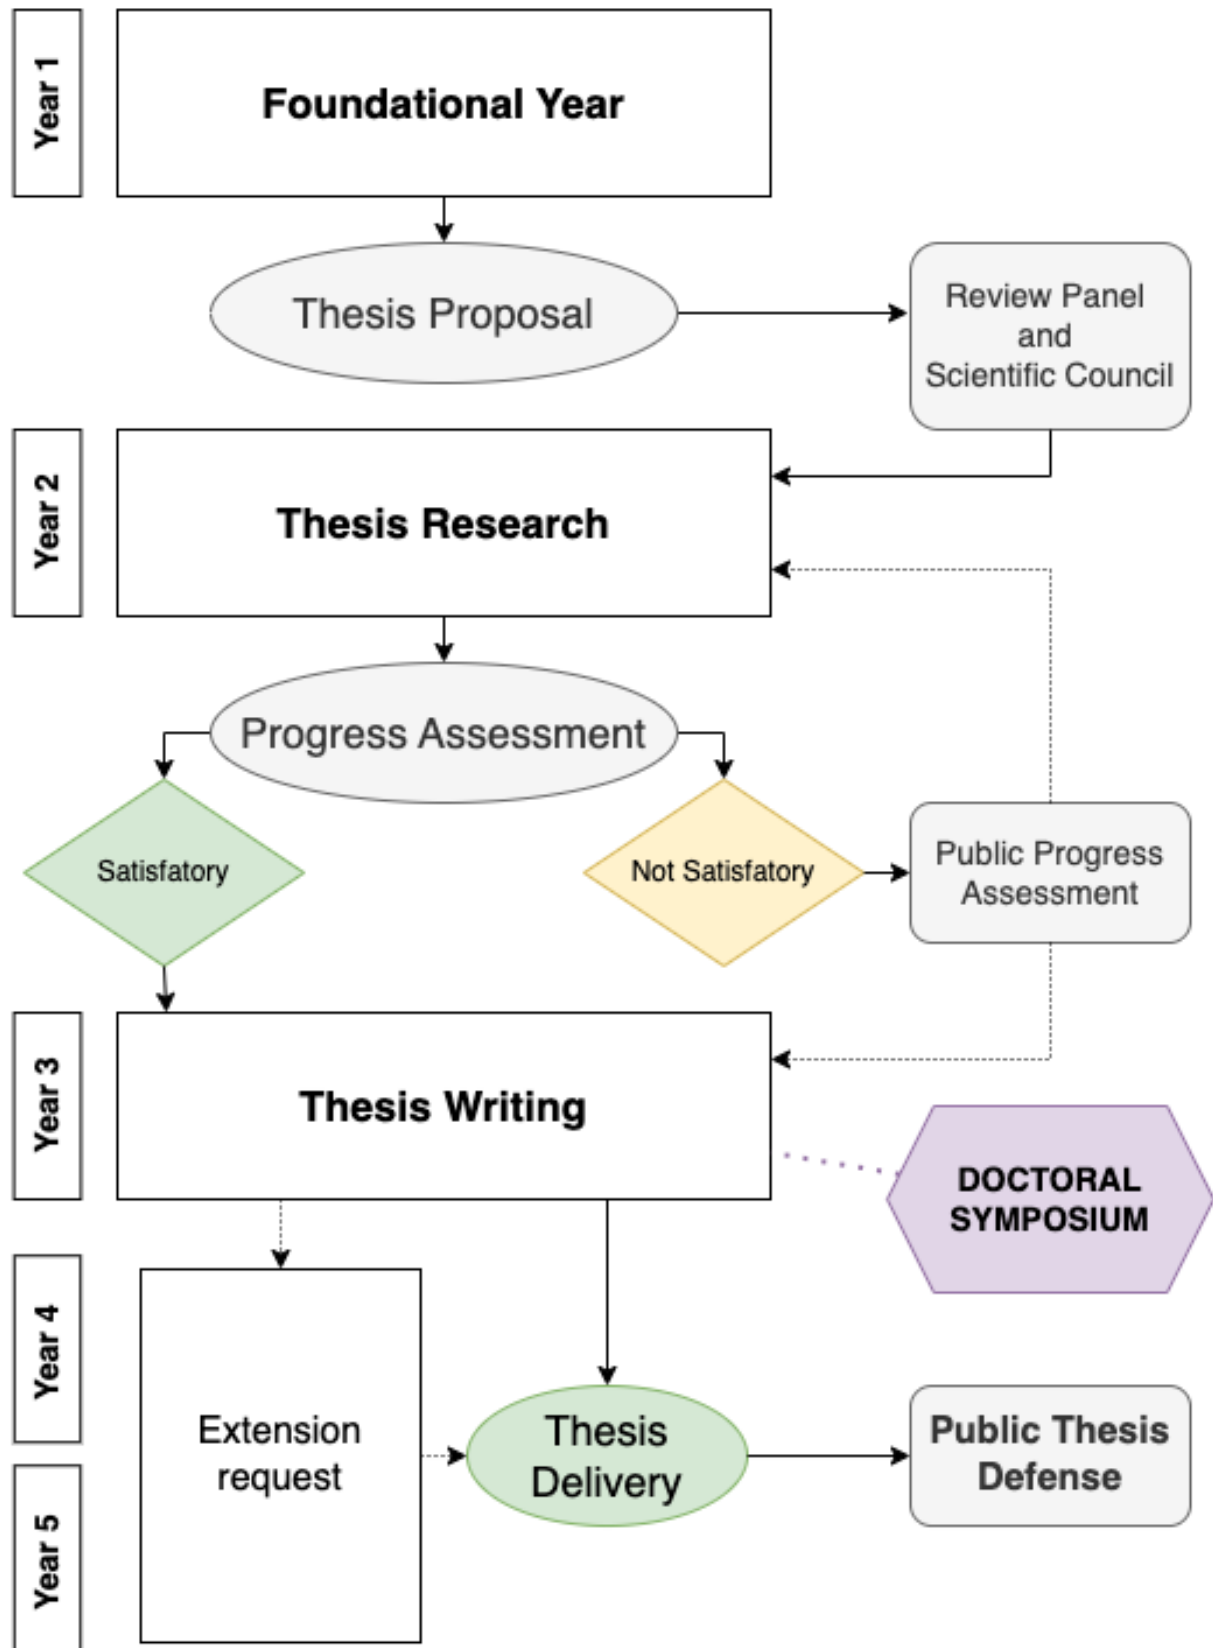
Year 1

Foundational Year

Thesis Proposal

Review Panel and Scientific Council

Year 2

Thesis Research

Progress Assessment

Satisfatory

Not Satisfatory

Public Progress Assessment

Year 3

Thesis Writing

DOCTORAL SYMPOSIUM

Year 4

Extension request

Thesis Delivery

Public Thesis Defense

Year 5